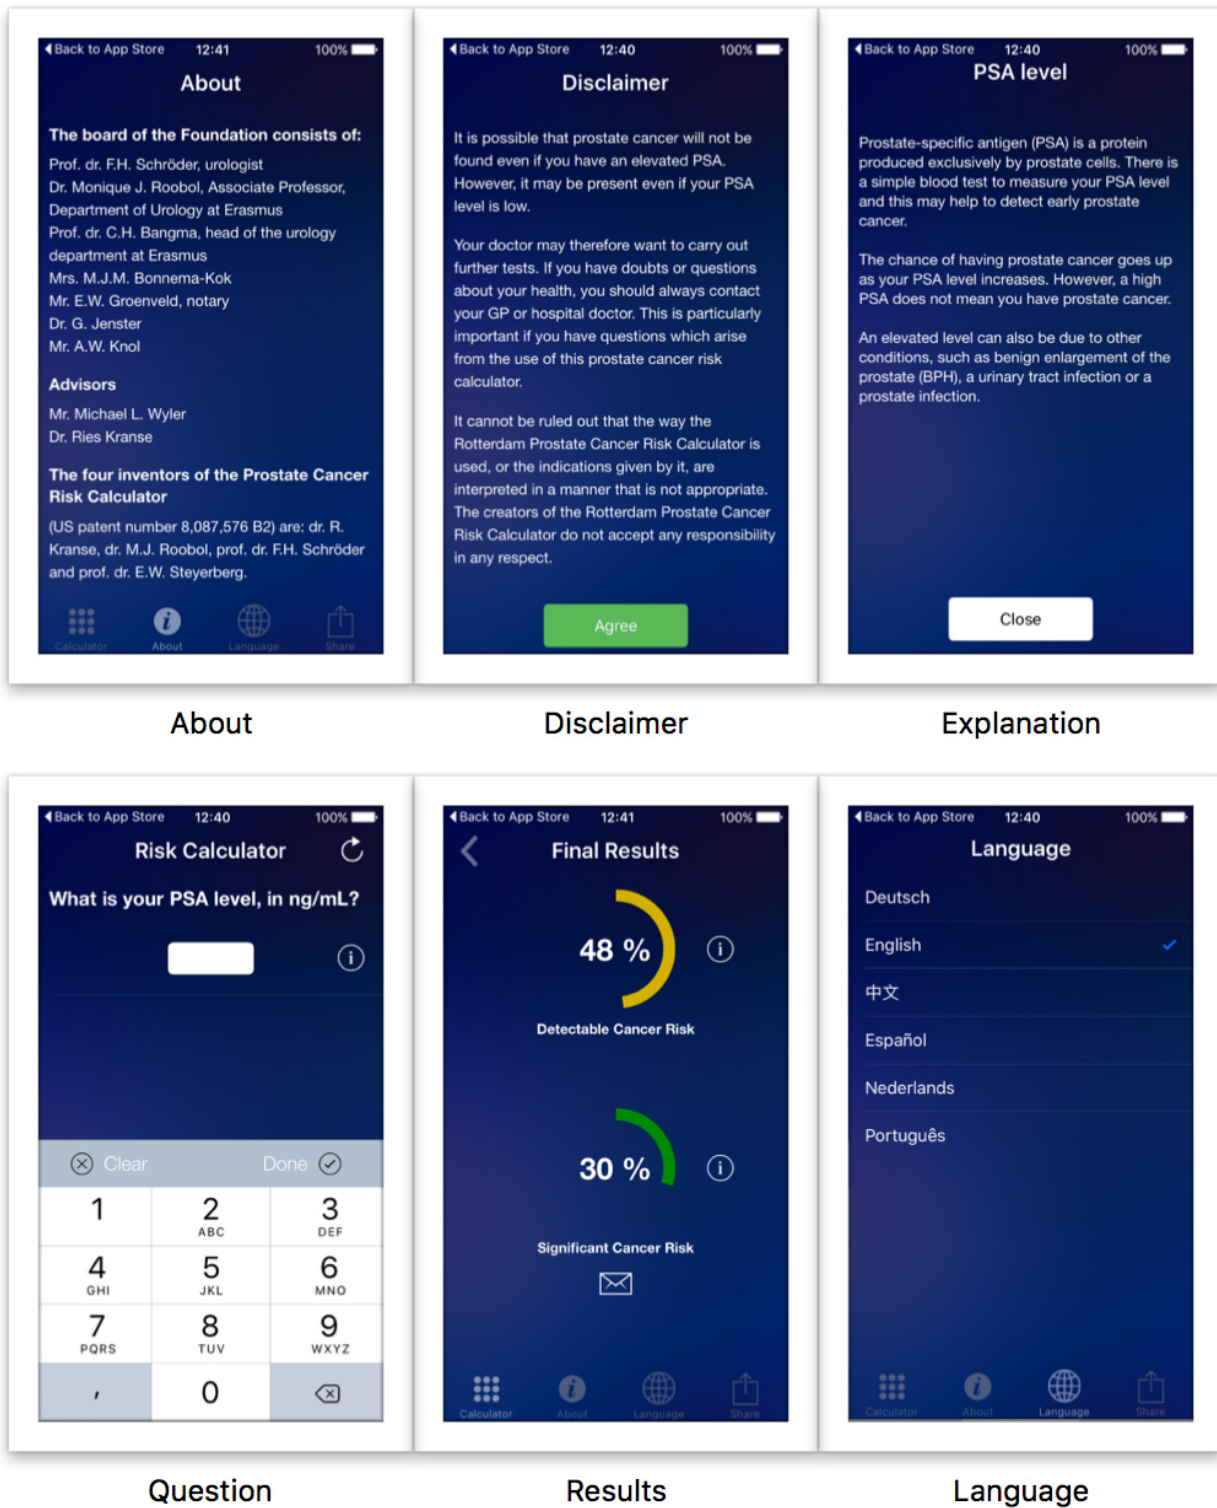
◀ Back to App Store 12:41 100%

About

The board of the Foundation consists of:

Prof. dr. F.H. Schröder, urologist
Dr. Monique J. Roobol, Associate Professor, Department of Urology at Erasmus
Prof. dr. C.H. Bangma, head of the urology department at Erasmus
Mrs. M.J.M. Bonnema-Kok
Mr. E.W. Groenveld, notary
Dr. G. Jenster
Mr. A.W. Knol

Advisors

Mr. Michael L. Wyler
Dr. Ries Kranse

The four inventors of the Prostate Cancer Risk Calculator

(US patent number 8,087,576 B2) are: dr. R. Kranse, dr. M.J. Roobol, prof. dr. F.H. Schröder and prof. dr. E.W. Steyerberg.

Calculator About Language Share

About

◀ Back to App Store 12:40 100%

Disclaimer

It is possible that prostate cancer will not be found even if you have an elevated PSA. However, it may be present even if your PSA level is low.

Your doctor may therefore want to carry out further tests. If you have doubts or questions about your health, you should always contact your GP or hospital doctor. This is particularly important if you have questions which arise from the use of this prostate cancer risk calculator.

It cannot be ruled out that the way the Rotterdam Prostate Cancer Risk Calculator is used, or the indications given by it, are interpreted in a manner that is not appropriate. The creators of the Rotterdam Prostate Cancer Risk Calculator do not accept any responsibility in any respect.

Agree

Disclaimer

◀ Back to App Store 12:40 100%

PSA level

Prostate-specific antigen (PSA) is a protein produced exclusively by prostate cells. There is a simple blood test to measure your PSA level and this may help to detect early prostate cancer.

The chance of having prostate cancer goes up as your PSA level increases. However, a high PSA does not mean you have prostate cancer.

An elevated level can also be due to other conditions, such as benign enlargement of the prostate (BPH), a urinary tract infection or a prostate infection.

Close

Explanation

◀ Back to App Store 12:40 100%

Risk Calculator

What is your PSA level, in ng/mL?

Clear Done

| 1 | 2 ABC | 3 DEF |
|---|---|---|
| 4 GHI | 5 JKL | 6 MNO |
| 7 PQRS | 8 TUV | 9 WXYZ |
| , | 0 | |

Question

◀ Back to App Store 12:41 100%

Final Results

48 %

Detectable Cancer Risk

30 %

Significant Cancer Risk

Calculator About Language Share

Results

◀ Back to App Store 12:40 100%

Language

Deutsch
English
中文
Español
Nederlands
Português

Calculator About Language Share

Language